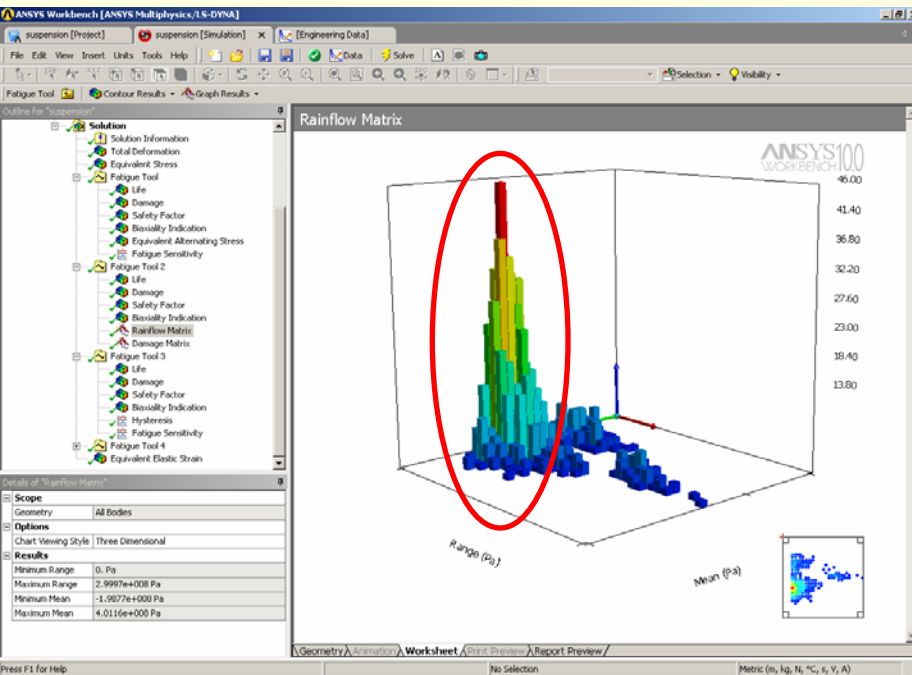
ANSYS Workbench [ANSYS Multiphysics/LS-DYNA]

suspension [Project] | suspension [Simulation] | [Engineering Data]

File Edit View Insert Units Tools Help | Data | Solve

Selection | Visibility

Fatigue Tool | Contour Results | Graph Results

Outline for "suspension"

Solution
Solution Information
Total Deformation
Equivalent Stress
Fatigue Tool
Life
Damage
Safety Factor
Biaxiality Indication
Equivalent Alternating Stress
Fatigue Sensitivity
Fatigue Tool 2
Life
Damage
Safety Factor
Biaxiality Indication
Rainflow Matrix
Damage Matrix
Fatigue Tool 3
Life
Damage
Safety Factor
Biaxiality Indication
Hysteresis
Fatigue Sensitivity
Fatigue Tool 4
Equivalent Elastic Strain

Details of "Rainflow Matrix"

| Scope | |
|---|---|
| Geometry | All Bodies |
| **Options** | |
| Chart Viewing Style | Three Dimensional |
| **Results** | |
| Minimum Range | 0. Pa |
| Maximum Range | 2.9997e+008 Pa |
| Minimum Mean | -1.9877e+008 Pa |
| Maximum Mean | 4.0116e+008 Pa |

Rainflow Matrix

ANSYS WORKBENCH 10.0

46.00
41.40
36.80
32.20
27.60
23.00
18.40
13.80

Range (Pa)

Mean (Pa)

Geometry | Animation | Worksheet | Print Preview | Report Preview

Press F1 for Help | No Selection | Metric (m, kg, N, °C, s, V, A)